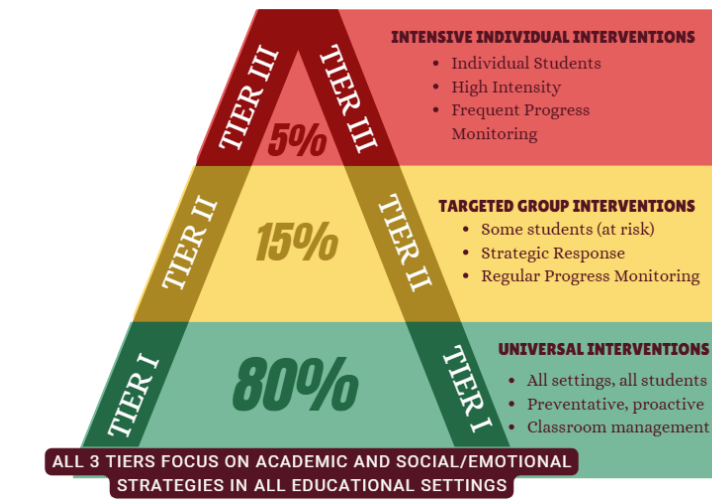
TIER III
5%
TIER III

INTENSIVE INDIVIDUAL INTERVENTIONS
- Individual Students
- High Intensity
- Frequent Progress Monitoring

TIER II
15%
TIER II

TARGETED GROUP INTERVENTIONS
- Some students (at risk)
- Strategic Response
- Regular Progress Monitoring

TIER I
80%
TIER I

UNIVERSAL INTERVENTIONS
- All settings, all students
- Preventative, proactive
- Classroom management

ALL 3 TIERS FOCUS ON ACADEMIC AND SOCIAL/EMOTIONAL STRATEGIES IN ALL EDUCATIONAL SETTINGS